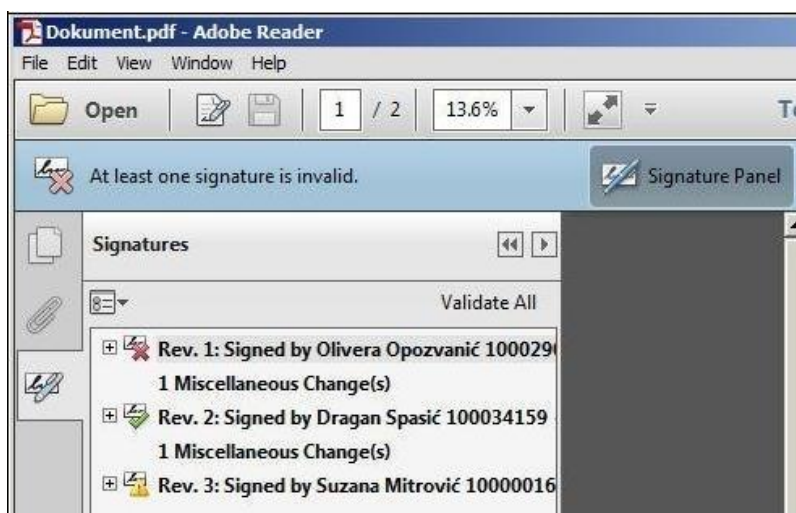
Dokument.pdf - Adobe Reader
File Edit View Window Help
Open 1 / 2 13.6% T

At least one signature is invalid.
Signature Panel

Signatures
Validate All
Rev. 1: Signed by Olivera Opozvanić 1000290
1 Miscellaneous Change(s)
Rev. 2: Signed by Dragan Spasić 100034159
1 Miscellaneous Change(s)
Rev. 3: Signed by Suzana Mitrović 10000016